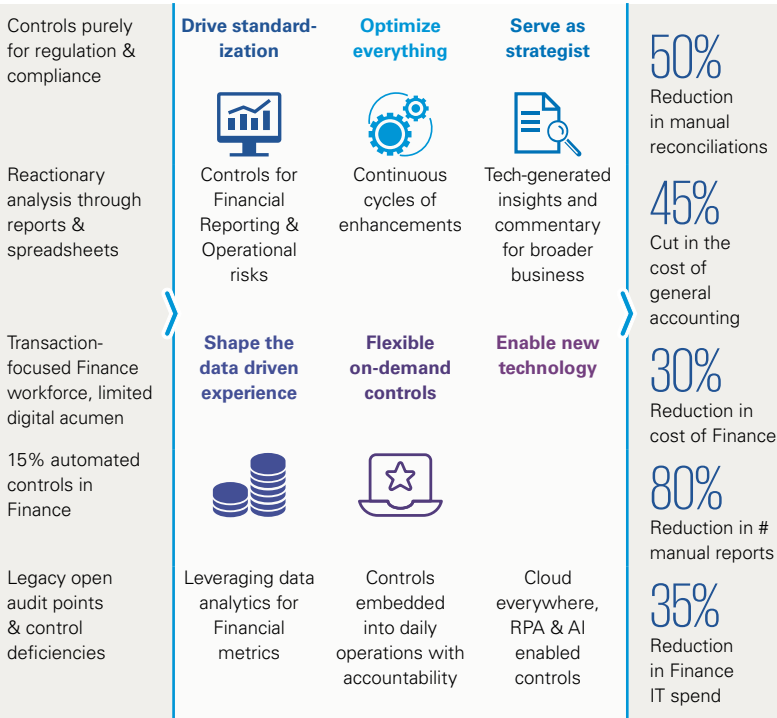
Controls purely for regulation & compliance

Reactionary analysis through reports & spreadsheets

Transaction-focused Finance workforce, limited digital acumen

15% automated controls in Finance

Legacy open audit points & control deficiencies

Drive standardization

Controls for Financial Reporting & Operational risks

Optimize everything

Continuous cycles of enhancements

Serve as strategist

Tech-generated insights and commentary for broader business

Shape the data driven experience

Leveraging data analytics for Financial metrics

Flexible on-demand controls

Controls embedded into daily operations with accountability

Enable new technology

Cloud everywhere, RPA & AI enabled controls

50%
Reduction in manual reconciliations

45%
Cut in the cost of general accounting

30%
Reduction in cost of Finance

80%
Reduction in # manual reports

35%
Reduction in Finance IT spend